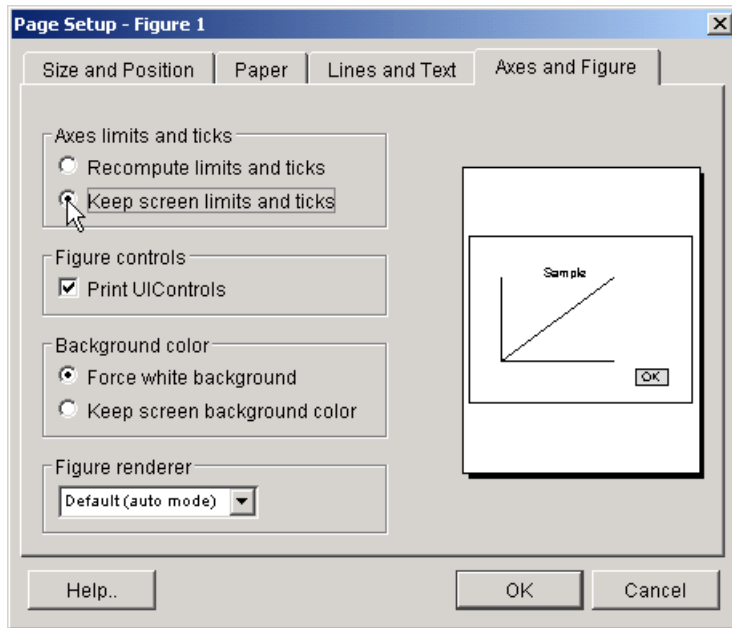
Page Setup - Figure 1

Size and Position | Paper | Lines and Text | Axes and Figure

Axes limits and ticks
Recompute limits and ticks
Keep screen limits and ticks

Figure controls
Print UIControls

Background color
Force white background
Keep screen background color

Figure renderer
Default (auto mode)

Sample
OK

Help..
OK
Cancel